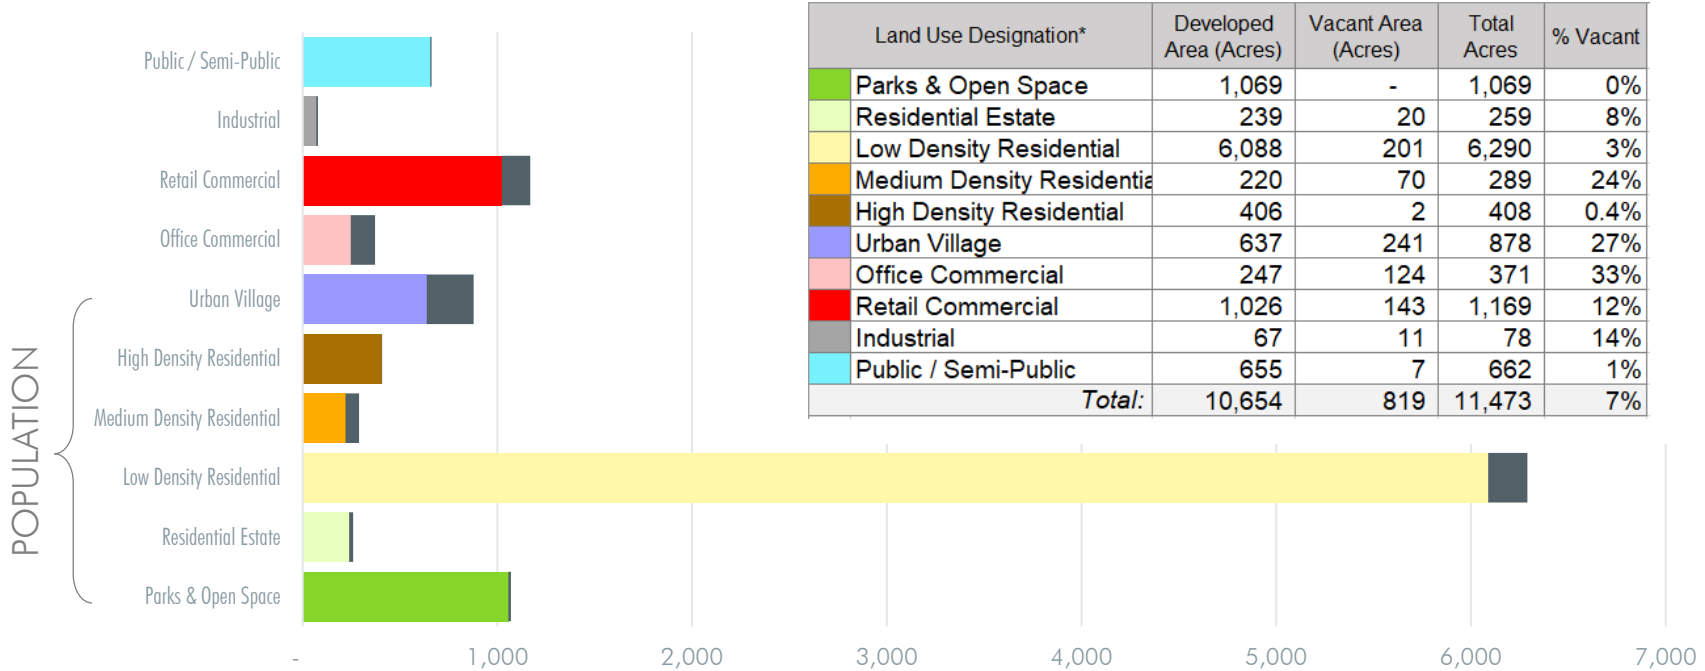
Public / Semi-Public
Industrial
Retail Commercial
Office Commercial
Urban Village
High Density Residential
Medium Density Residential
Low Density Residential
Residential Estate
Parks & Open Space

POPULATION

| | Land Use Designation* | Developed Area (Acres) | Vacant Area (Acres) | Total Acres | % Vacant |
|---|---|---|---|---|---|
| | Parks & Open Space | 1,069 | - | 1,069 | 0% |
| | Residential Estate | 239 | 20 | 259 | 8% |
| | Low Density Residential | 6,088 | 201 | 6,290 | 3% |
| | Medium Density Residentia | 220 | 70 | 289 | 24% |
| | High Density Residential | 406 | 2 | 408 | 0.4% |
| | Urban Village | 637 | 241 | 878 | 27% |
| | Office Commercial | 247 | 124 | 371 | 33% |
| | Retail Commercial | 1,026 | 143 | 1,169 | 12% |
| | Industrial | 67 | 11 | 78 | 14% |
| | Public / Semi-Public | 655 | 7 | 662 | 1% |
| | Total: | 10,654 | 819 | 11,473 | 7% |

- 1,000 2,000 3,000 4,000 5,000 6,000 7,000